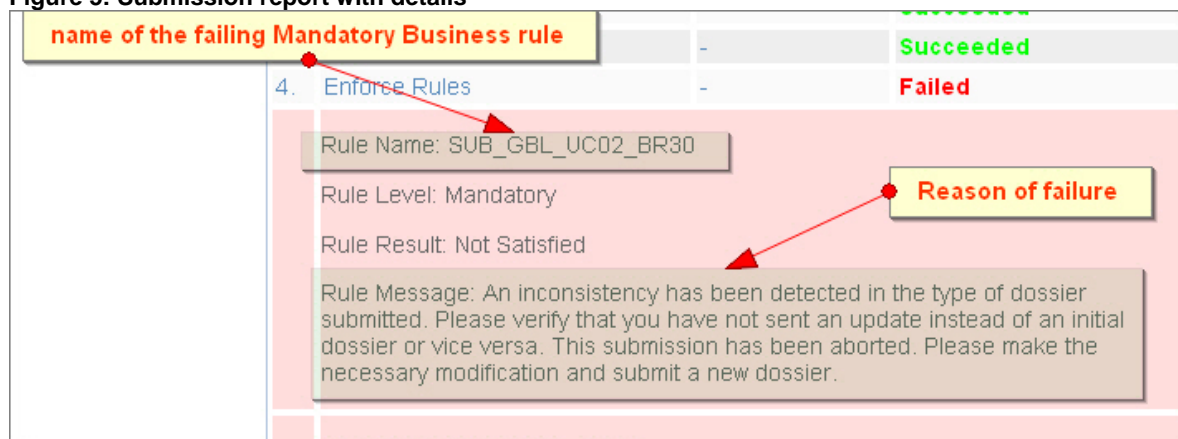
Figure 9: Submission report with details

name of the failing Mandatory Business rule

Succeeded

- Succeeded

4. Enforce Rules - Failed

Rule Name: SUB_GBL_UC02_BR30

Reason of failure

Rule Level: Mandatory

Rule Result: Not Satisfied

Rule Message: An inconsistency has been detected in the type of dossier submitted. Please verify that you have not sent an update instead of an initial dossier or vice versa. This submission has been aborted. Please make the necessary modification and submit a new dossier.